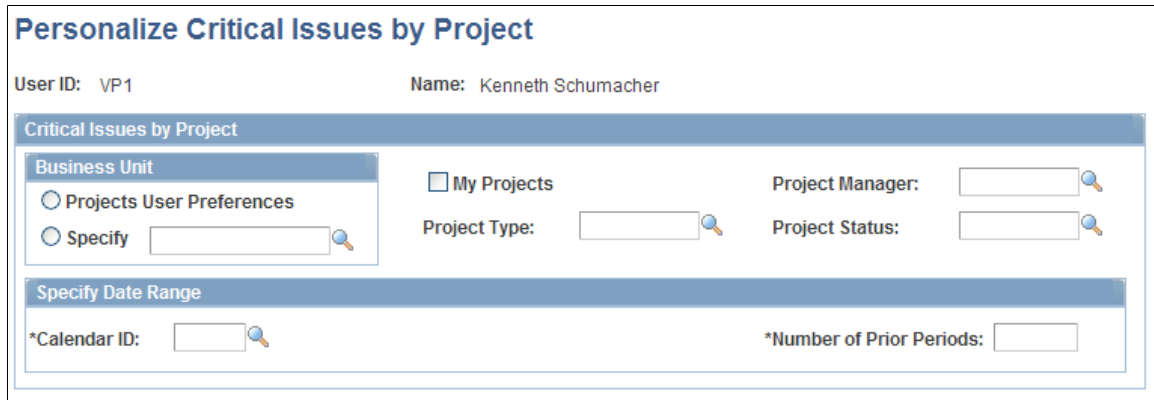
Personalize Critical Issues by Project

User ID: VP1

Name: Kenneth Schumacher

Critical Issues by Project

Business Unit

Projects User Preferences

Specify

My Projects

Project Type:

Project Manager:

Project Status:

Specify Date Range

*Calendar ID:

*Number of Prior Periods: